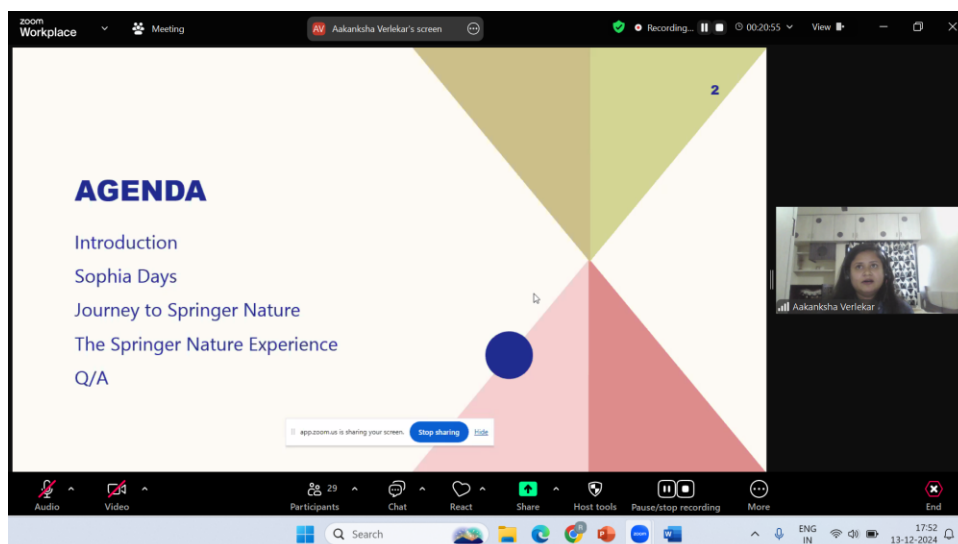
zoom Workplace

Meeting

AV Aakanksha Verlekar's screen

Recording...

00:20:55

View

2

AGENDA

Introduction

Sophia Days

Journey to Springer Nature

The Springer Nature Experience

Q/A

app.zoom.us is sharing your screen.

Stop sharing

Hide

Aakanksha Verlekar

Audio

Video

29

Participants

Chat

React

Share

Host tools

Pause/stop recording

More

End

Search

ENG IN

17:52 13-12-2024